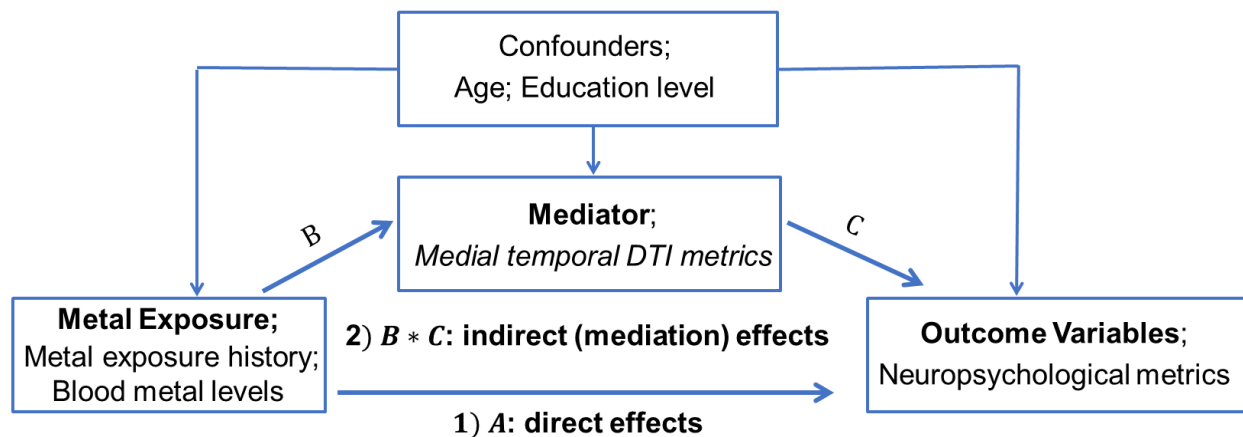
Confounders;
Age; Education level

B

Mediator;
Medial temporal DTI metrics

$C$

Metal Exposure;
Metal exposure history;
Blood metal levels

2) $B * C$: indirect (mediation) effects

Outcome Variables;
Neuropsychological metrics

1) $A$: direct effects